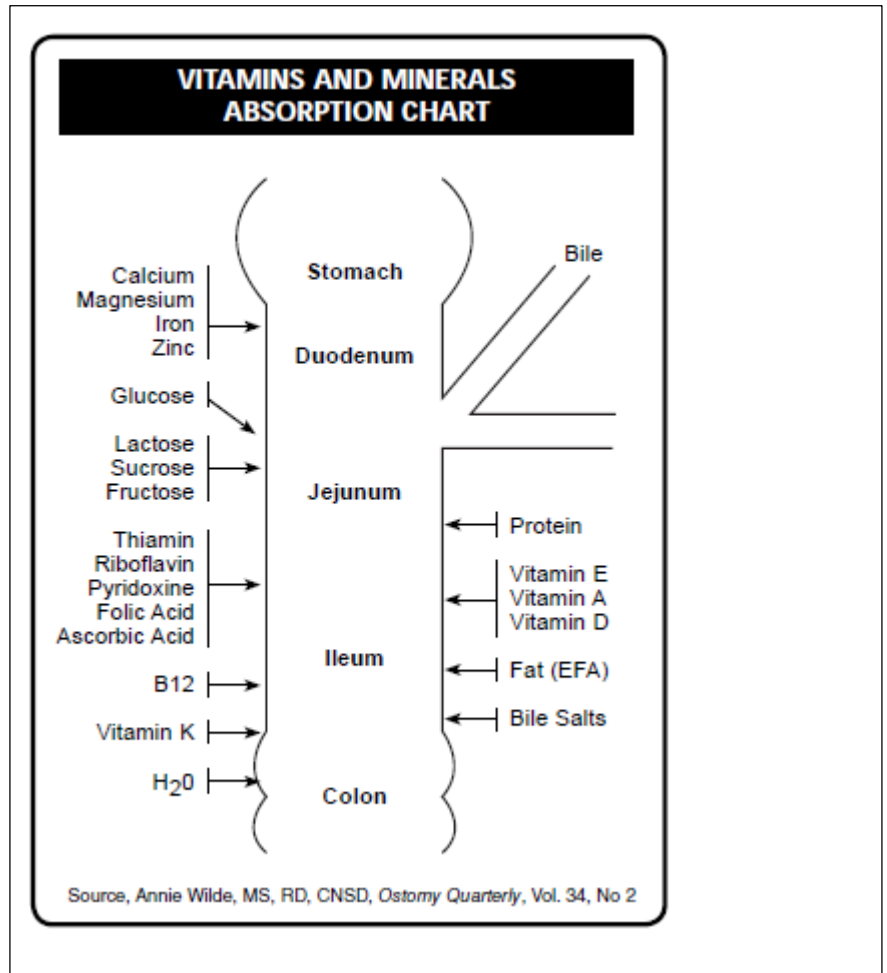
VITAMINS AND MINERALS ABSORPTION CHART

Calcium
Magnesium
Iron
Zinc

Stomach

Bile

Duodenum

Glucose

Lactose
Sucrose
Fructose

Jejunum

Protein

Thiamin
Riboflavin
Pyridoxine
Folic Acid
Ascorbic Acid

Vitamin E
Vitamin A
Vitamin D

Ileum

B12

Fat (EFA)

Vitamin K

Bile Salts

$H_20$

Colon

Source, Annie Wilde, MS, RD, CNSD, Ostomy Quarterly, Vol. 34, No 2